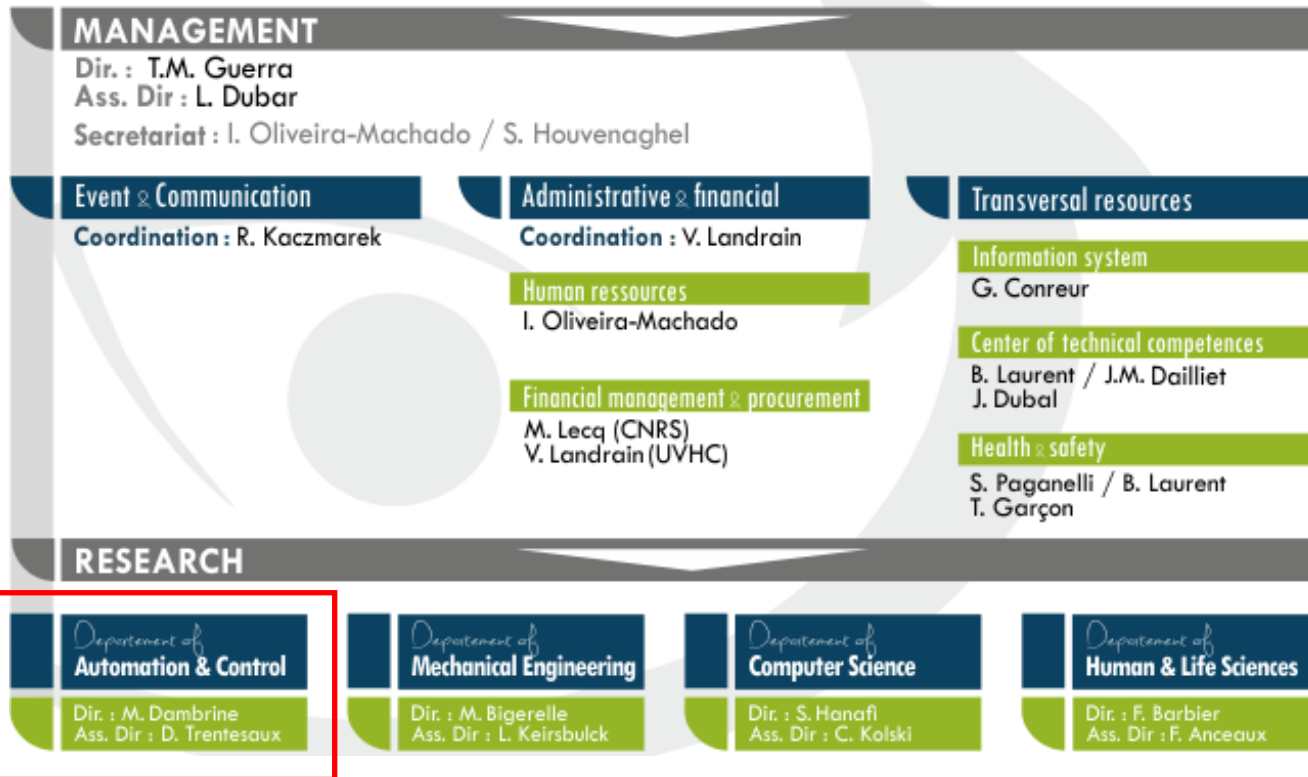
MANAGEMENT

Dir. : T.M. Guerra
Ass. Dir : L. Dubar

Secretariat : I. Oliveira-Machado / S. Houvenaghel

Event & Communication

Coordination : R. Kaczmarek

Administrative & financial

Coordination : V. Landrain

Human ressources

I. Oliveira-Machado

Financial management & procurement

M. Lecq (CNRS)
V. Landrain (UVHC)

Transversal resources

Information system

G. Conreur

Center of technical competences

B. Laurent / J.M. Dailliet
J. Dubal

Health & safety

S. Paganelli / B. Laurent
T. Garçon

RESEARCH

Department of
Automation & Control

Dir. : M. Dambrine
Ass. Dir : D. Trentesaux

Department of
Mechanical Engineering

Dir. : M. Bigerelle
Ass. Dir : L. Keirsbulck

Department of
Computer Science

Dir. : S. Hanafi
Ass. Dir : C. Kolski

Department of
Human & Life Sciences

Dir. : F. Barbier
Ass. Dir : F. Anceaux